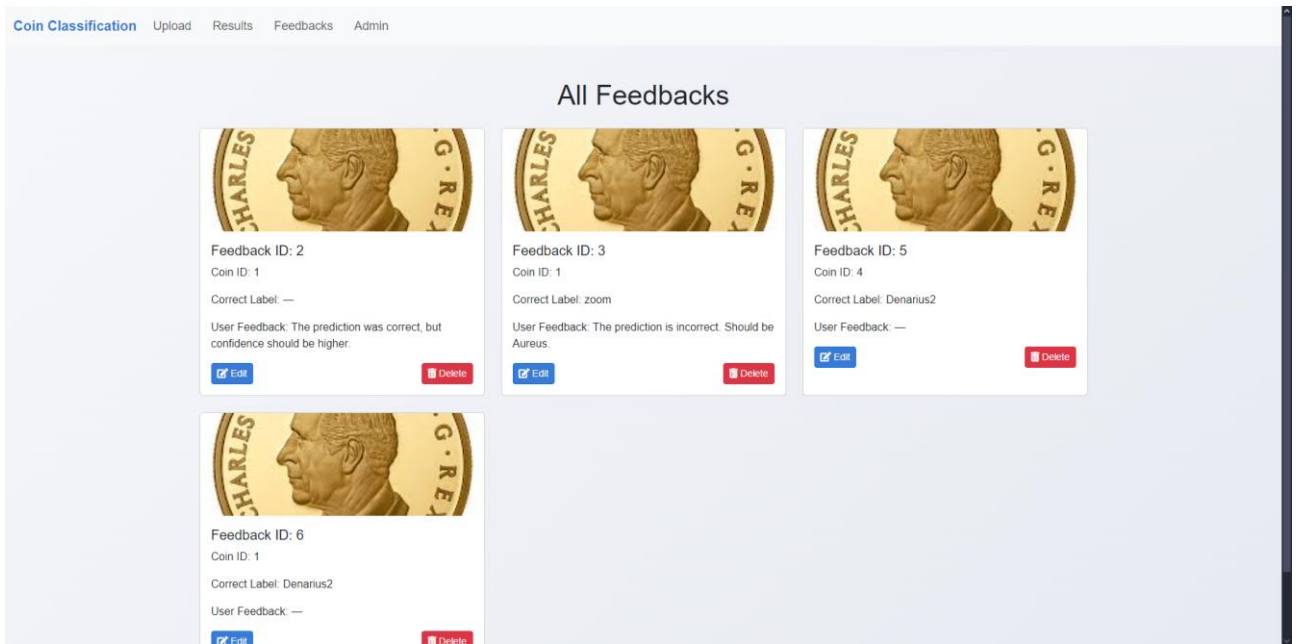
Coin Classification Upload Results Feedbacks Admin

All Feedbacks

CHARLES G · RE

Feedback ID: 2

Coin ID: 1

Correct Label: —

User Feedback: The prediction was correct, but confidence should be higher.

Edit Delete

CHARLES G · RE

Feedback ID: 3

Coin ID: 1

Correct Label: zoom

User Feedback: The prediction is incorrect. Should be Aureus.

Edit Delete

CHARLES G · RE

Feedback ID: 5

Coin ID: 4

Correct Label: Denarius2

User Feedback: —

Edit Delete

CHARLES G · RE

Feedback ID: 6

Coin ID: 1

Correct Label: Denarius2

User Feedback: —

Edit Delete